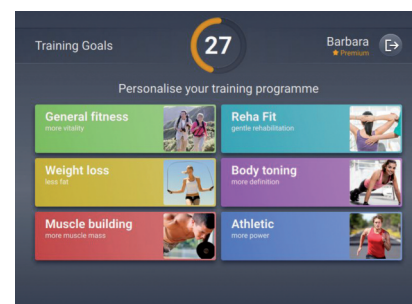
Training Goals

27

Barbara
★ Premium

Personalise your training programme

General fitness
more vitality

Reha Fit
gentle rehabilitation

Weight loss
less fat

Body toning
more definition

Muscle building
more muscle mass

Athletic
more power